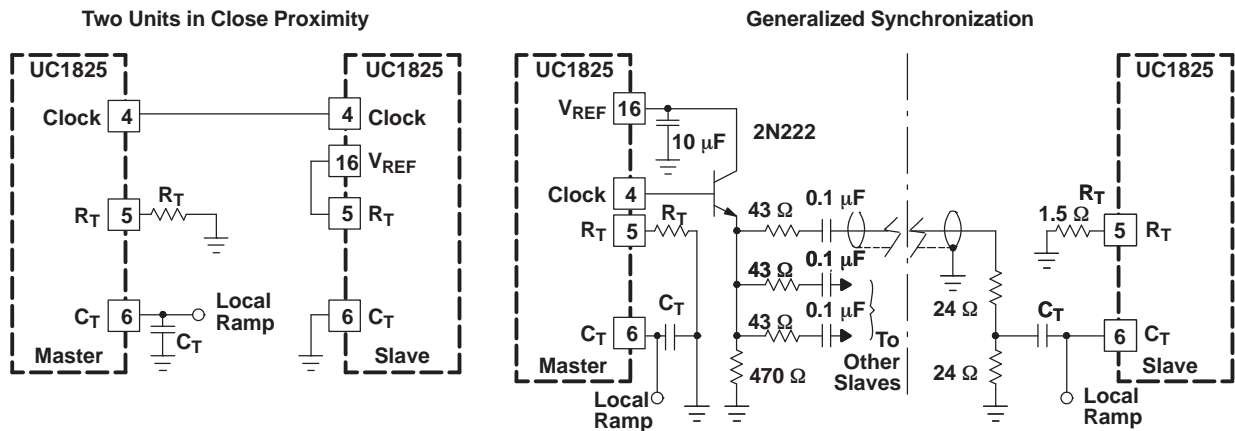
Two Units in Close Proximity

UC1825
Clock 4
$R_T$ 5
$R_T$
$C_T$ 6
Local Ramp
$C_T$
Master

UC1825
4 Clock
16 $V_{REF}$
5 $R_T$
6 $C_T$
Slave

Generalized Synchronization

UC1825
$V_{REF}$ 16
10 μF
2N222
Clock 4
$R_T$ 5
$R_T$
$C_T$ 6
$C_T$
Master
Local Ramp
43 Ω
0.1 μF
43 Ω
0.1 μF
43 Ω
0.1 μF
To Other Slaves
470 Ω

UC1825
$R_T$
1.5 Ω
5 $R_T$
24 Ω
24 Ω
$C_T$
6 $C_T$
Slave
Local Ramp